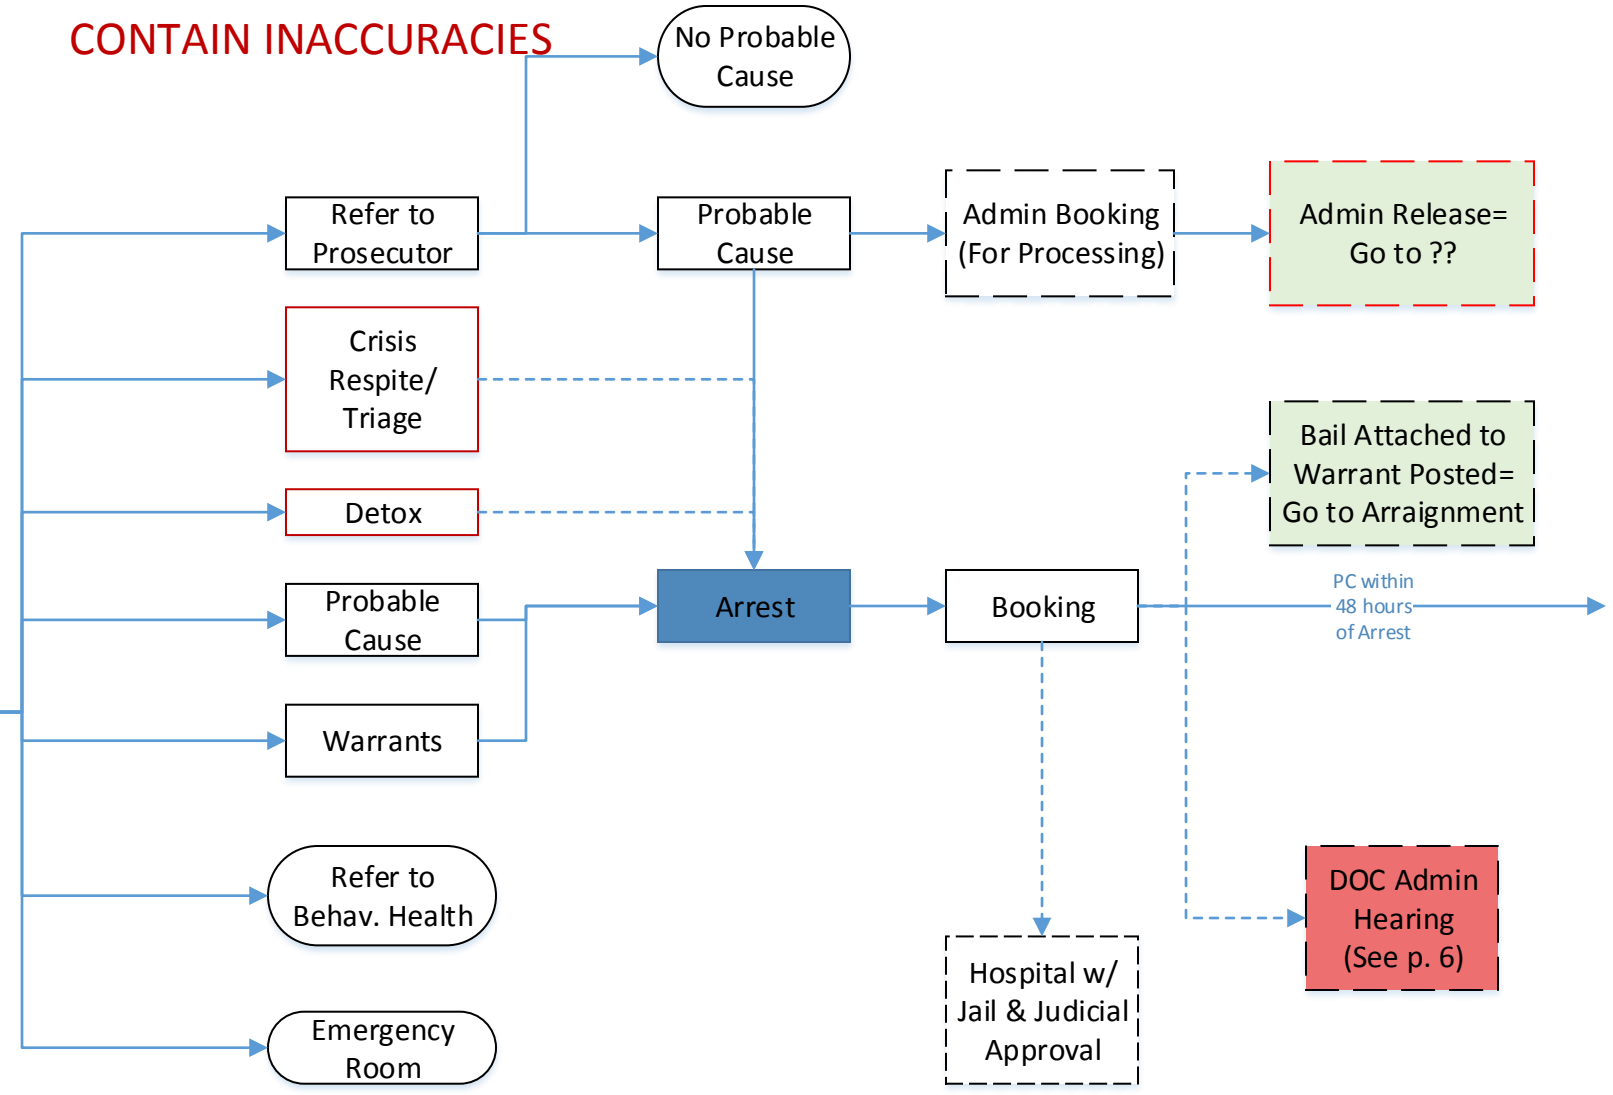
CONTAIN INACCURACIES

No Probable Cause

Refer to Prosecutor

Probable Cause

Admin Booking (For Processing)

Admin Release= Go to ??

Crisis Respite/ Triage

Detox

Bail Attached to Warrant Posted= Go to Arraignment

Probable Cause

Arrest

Booking

PC within 48 hours of Arrest

Warrants

Refer to Behav. Health

DOC Admin Hearing (See p. 6)

Hospital w/ Jail & Judicial Approval

Emergency Room